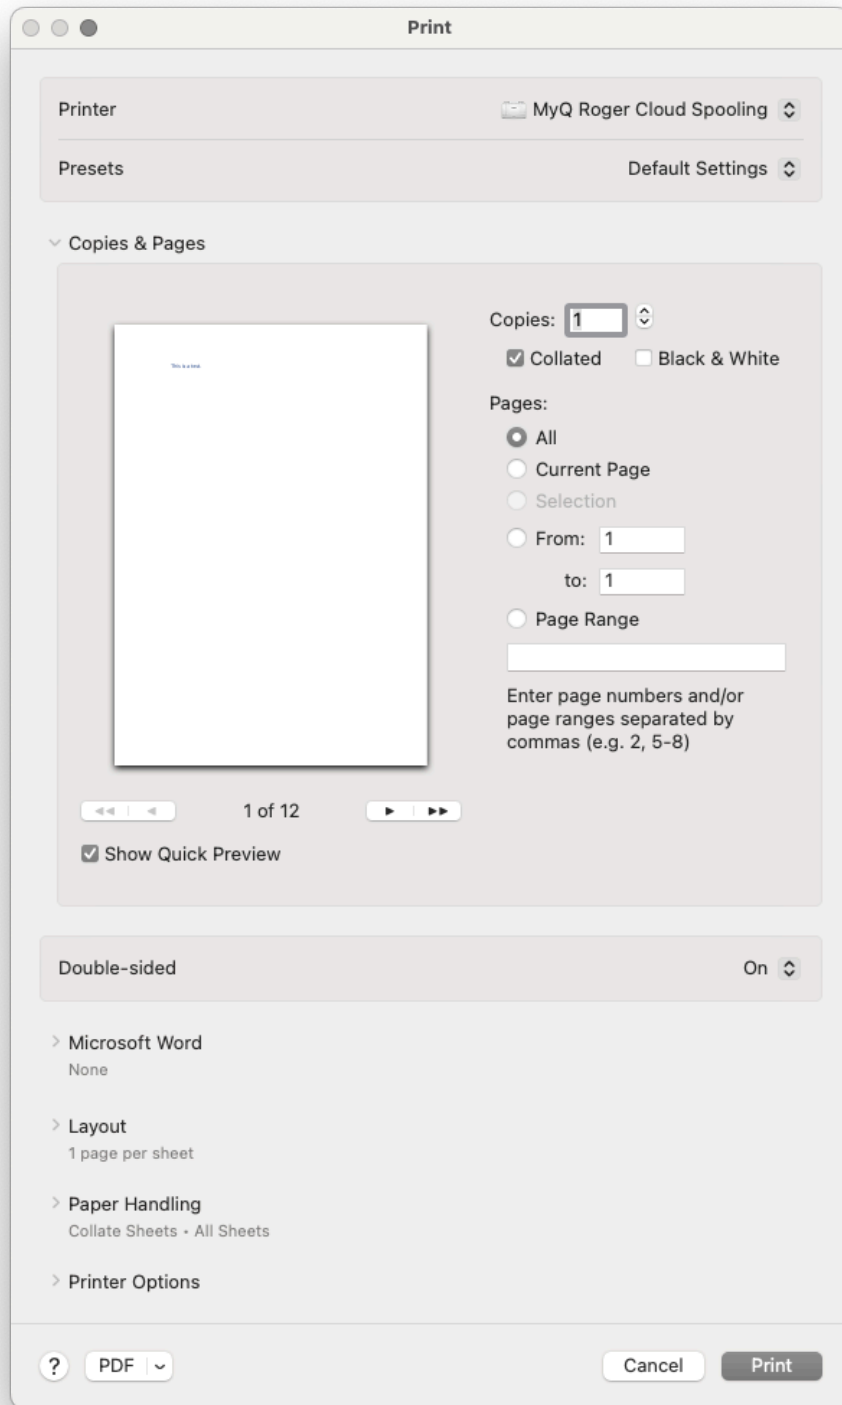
Print

Printer MyQ Roger Cloud Spooling

Presets Default Settings

Copies & Pages

This is a test.

Copies: 1

Collated Black & White

Pages:

All

Current Page

Selection

From: 1

to: 1

Page Range

Enter page numbers and/or page ranges separated by commas (e.g. 2, 5-8)

1 of 12

Show Quick Preview

Double-sided On

Microsoft Word
None

Layout
1 page per sheet

Paper Handling
Collate Sheets • All Sheets

Printer Options

? PDF

Cancel Print